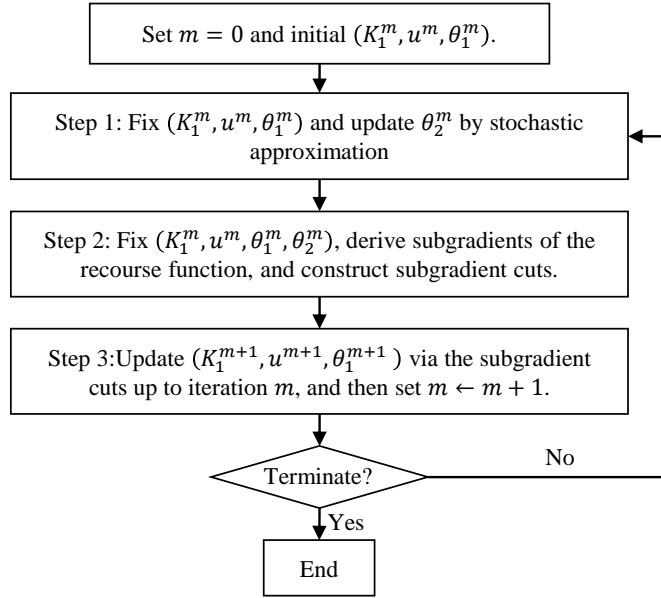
Set $m = 0$ and initial $(K_1^m, u^m, \theta_1^m)$.

Step 1: Fix $(K_1^m, u^m, \theta_1^m)$ and update $\theta_2^m$ by stochastic approximation

Step 2: Fix $(K_1^m, u^m, \theta_1^m, \theta_2^m)$, derive subgradients of the recourse function, and construct subgradient cuts.

Step 3:Update $(K_1^{m+1}, u^{m+1}, \theta_1^{m+1})$ via the subgradient cuts up to iteration $m$, and then set $m \leftarrow m + 1$.

Terminate?

No

Yes

End